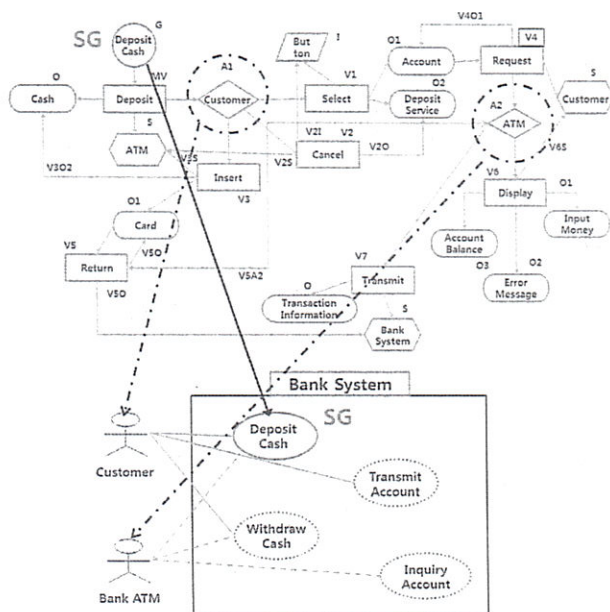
SG

Deposit Cash

G

MV

O

Cash

Deposit

S

ATM

A1

Customer

But ton

I

V1

Select

O1

Account

V4O1

V4

Request

O2

Deposit Service

S

Customer

A2

ATM

V6S

V2I

V2

V2S

Cancel

V2O

V3O2

V3S

Insert

V3

V6

Display

O1

Input Money

O1

Card

V5

Return

V5O

V5A2

Account Balance

O3

O2

Error Message

V7

Transmit

O

Transaction Information

S

Bank System

V5O

Bank System

SG

Deposit Cash

Customer

Transmit Account

Withdraw Cash

Inquiry Account

Bank ATM